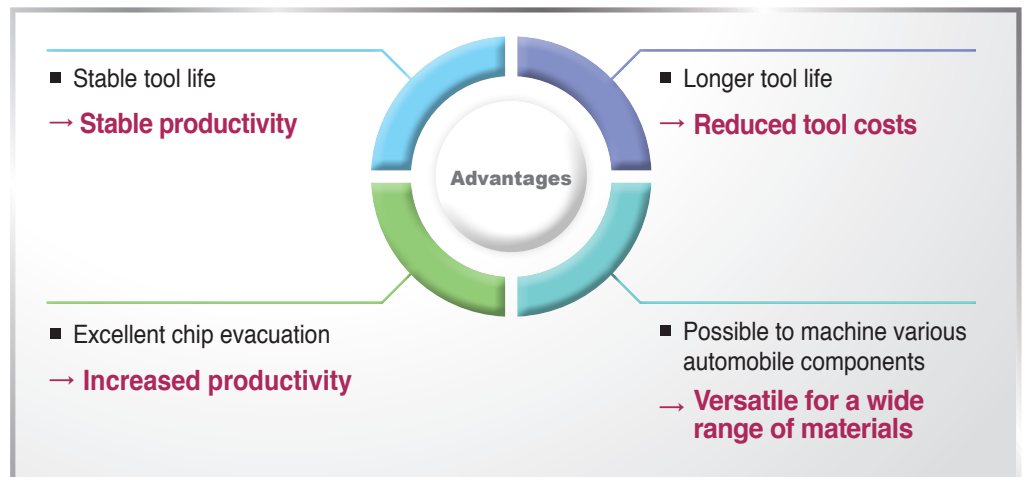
■ Stable tool life

→ Stable productivity

■ Longer tool life

→ Reduced tool costs

Advantages

■ Excellent chip evacuation

→ Increased productivity

■ Possible to machine various automobile components

→ Versatile for a wide range of materials